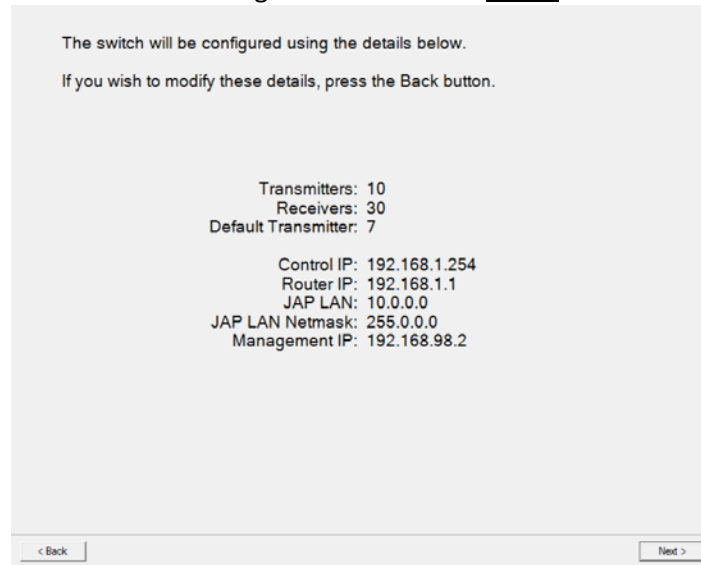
The switch will be configured using the details below.

If you wish to modify these details, press the Back button.

Transmitters: 10
Receivers: 30
Default Transmitter: 7

Control IP: 192.168.1.254
Router IP: 192.168.1.1
JAP LAN: 10.0.0.0
JAP LAN Netmask: 255.0.0.0
Management IP: 192.168.98.2

< Back

Next >